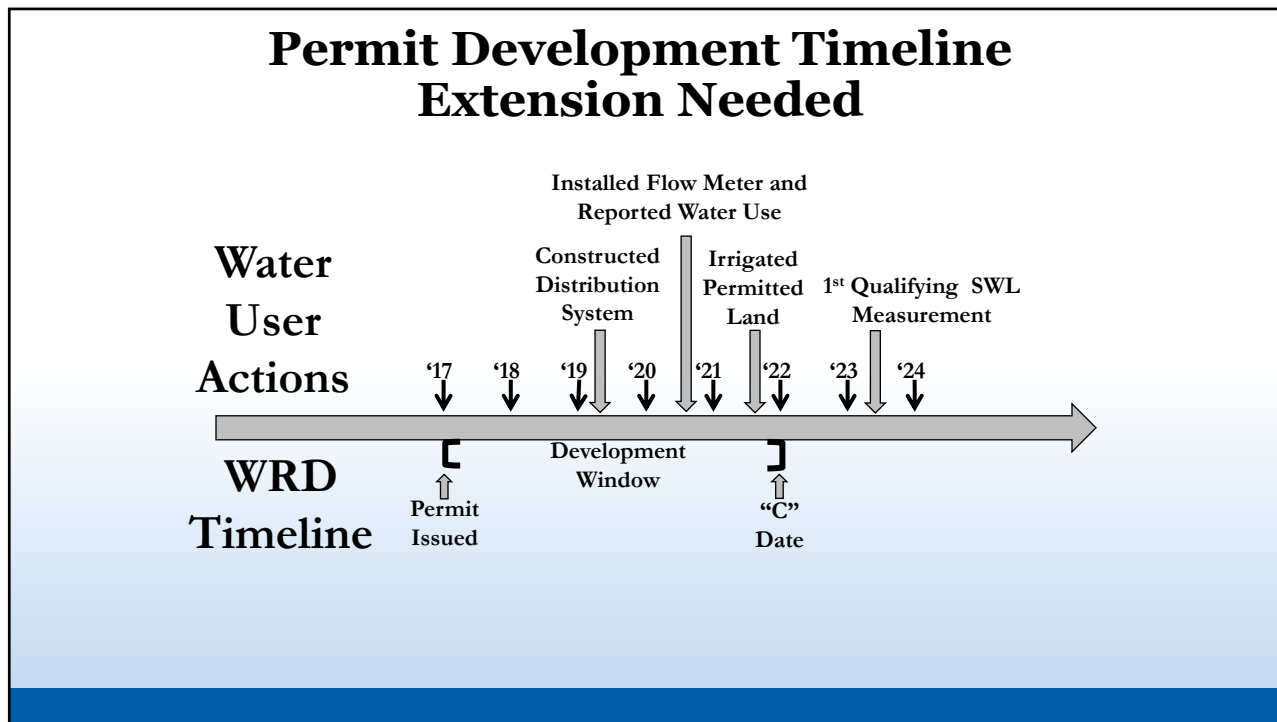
Permit Development Timeline
Extension Needed

Water User Actions

Installed Flow Meter and Reported Water Use

Constructed Distribution System

Irrigated Permitted Land

1st Qualifying SWL Measurement

'17 '18 '19 '20 '21 '22 '23 '24

WRD Timeline

Permit Issued

Development Window

"C" Date